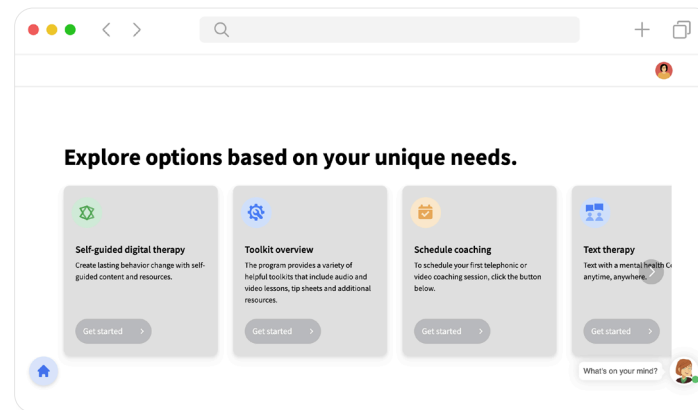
Explore options based on your unique needs.

Self-guided digital therapy
Create lasting behavior change with self-guided content and resources.
Get started

Toolkit overview
The program provides a variety of helpful toolkits that include audio and video lessons, tip sheets and additional resources.
Get started

Schedule coaching
To schedule your first telephonic or video coaching session, click the button below.
Get started

Text therapy
Text with a mental health c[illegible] anytime, anywhere.
Get started

What's on your mind?